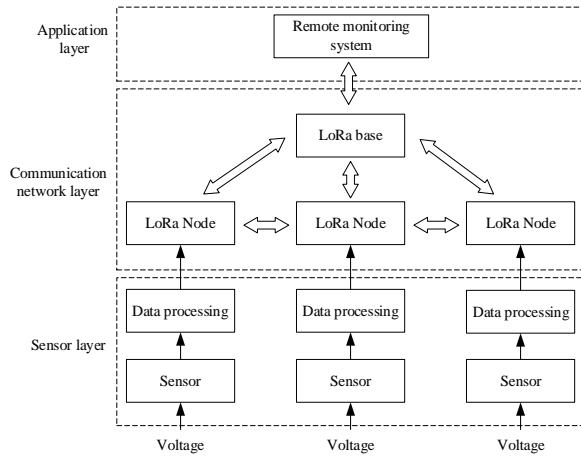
Application layer

Remote monitoring system

Communication network layer

LoRa base

LoRa Node

LoRa Node

LoRa Node

Sensor layer

Data processing

Data processing

Data processing

Sensor

Sensor

Sensor

Voltage

Voltage

Voltage